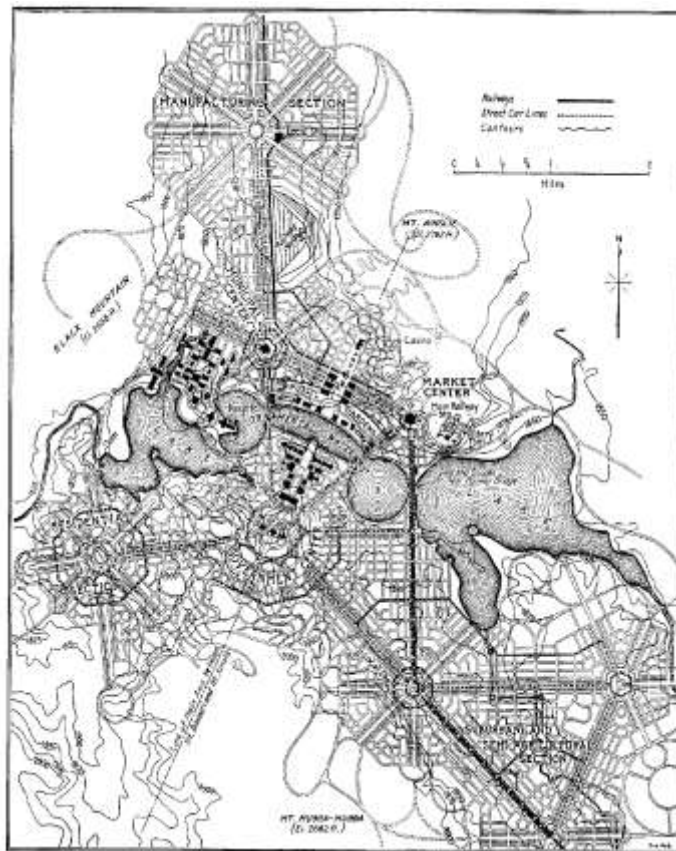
MANUFACTURING SECTION

Railways
Street Car Lines
Contours

Miles

N

MT. AINSLIE (El. 2762 ft.)

BLACK MOUNTAIN (El. 2660 ft.)

MARKET CENTER
Main Railway

MT. MUGGA-MUGGA (El. 2662 ft.)

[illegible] AGRICULTURAL SECTION